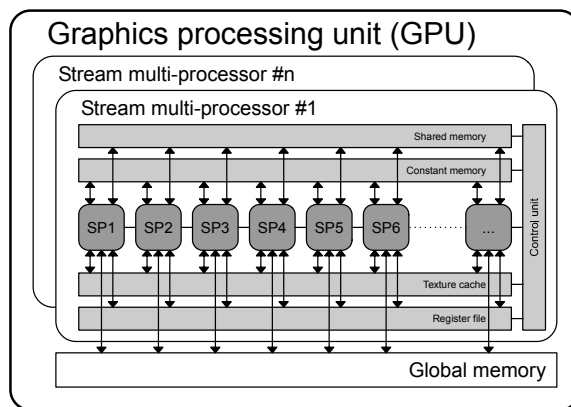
Graphics processing unit (GPU)

Stream multi-processor #n

Stream multi-processor #1

Shared memory

Constant memory

SP1 SP2 SP3 SP4 SP5 SP6 ...

Control unit

Texture cache

Register file

Global memory